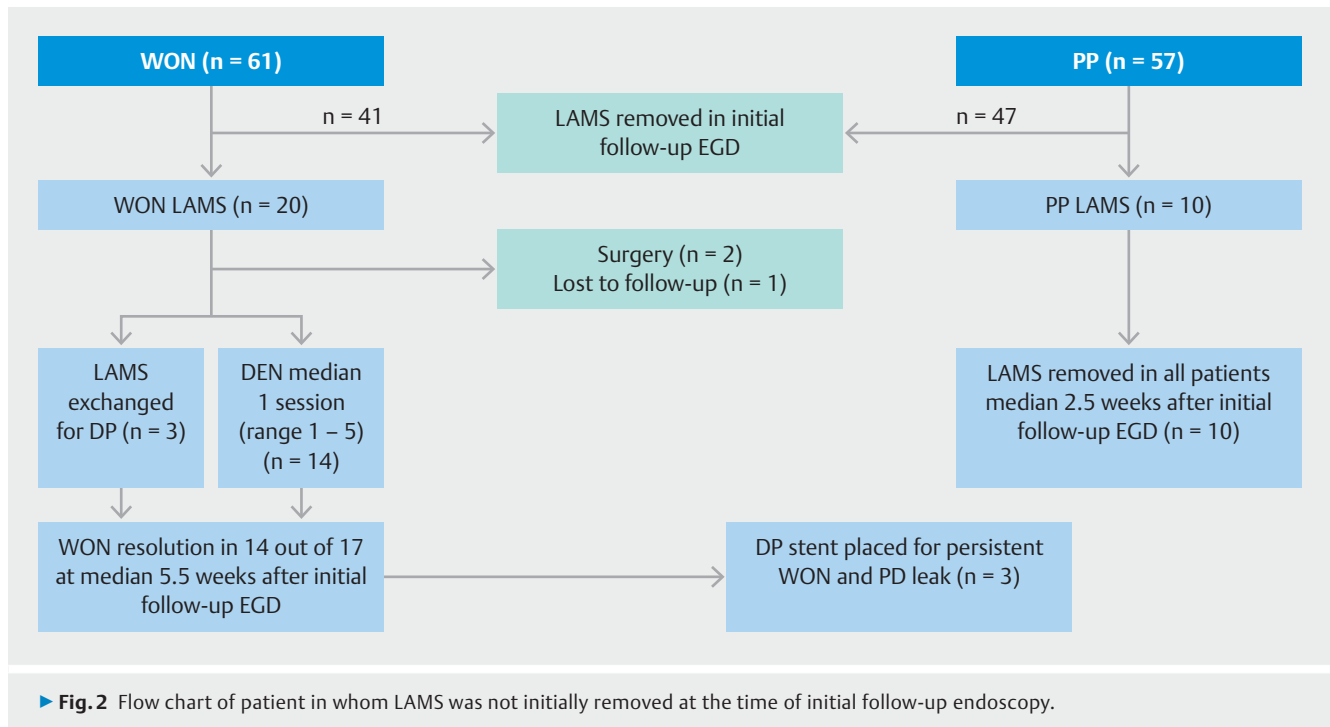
WON (n = 61)

PP (n = 57)

n = 41

LAMS removed in initial follow-up EGD

n = 47

WON LAMS (n = 20)

PP LAMS (n = 10)

Surgery (n = 2)
Lost to follow-up (n = 1)

LAMS exchanged for DP (n = 3)

DEN median 1 session (range 1 – 5) (n = 14)

LAMS removed in all patients median 2.5 weeks after initial follow-up EGD (n = 10)

WON resolution in 14 out of 17 at median 5.5 weeks after initial follow-up EGD

DP stent placed for persistent WON and PD leak (n = 3)

► Fig. 2 Flow chart of patient in whom LAMS was not initially removed at the time of initial follow-up endoscopy.